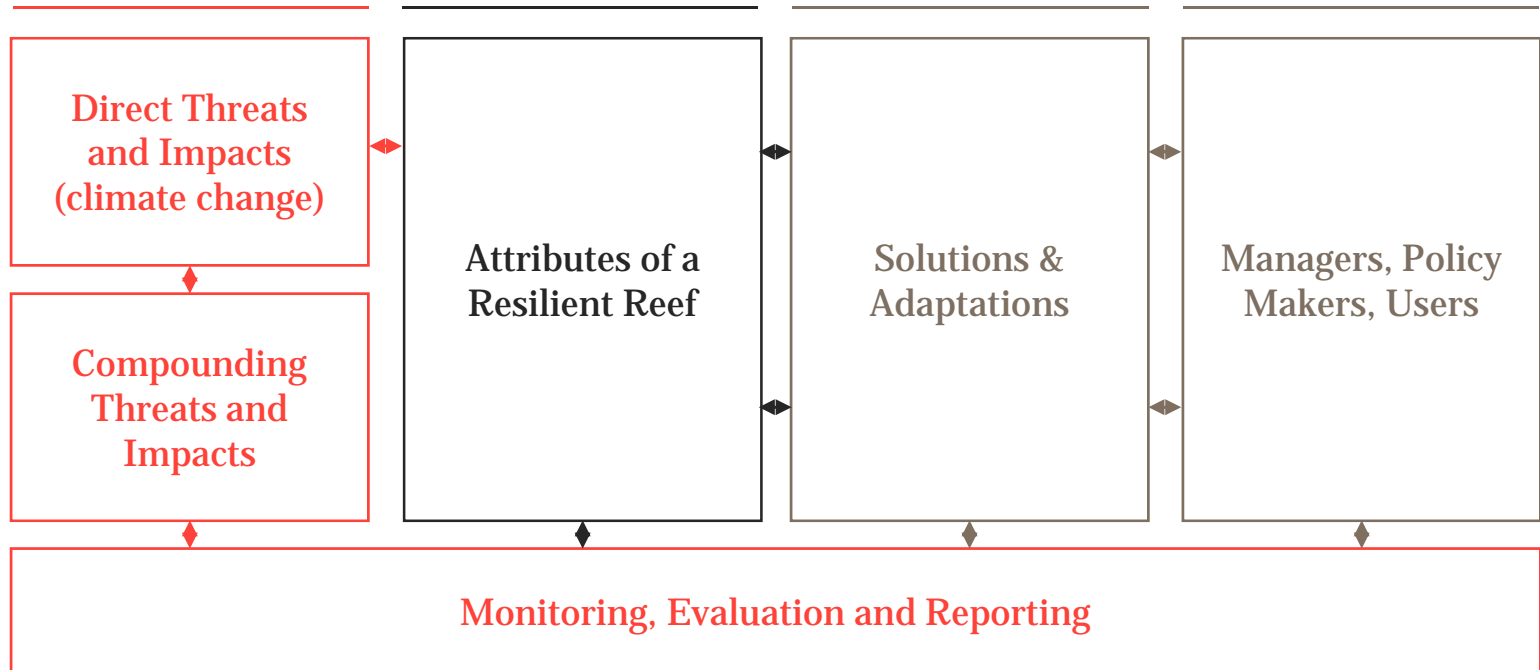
Direct Threats and Impacts (climate change)

Compounding Threats and Impacts

Attributes of a Resilient Reef

Solutions & Adaptations

Managers, Policy Makers, Users

Monitoring, Evaluation and Reporting